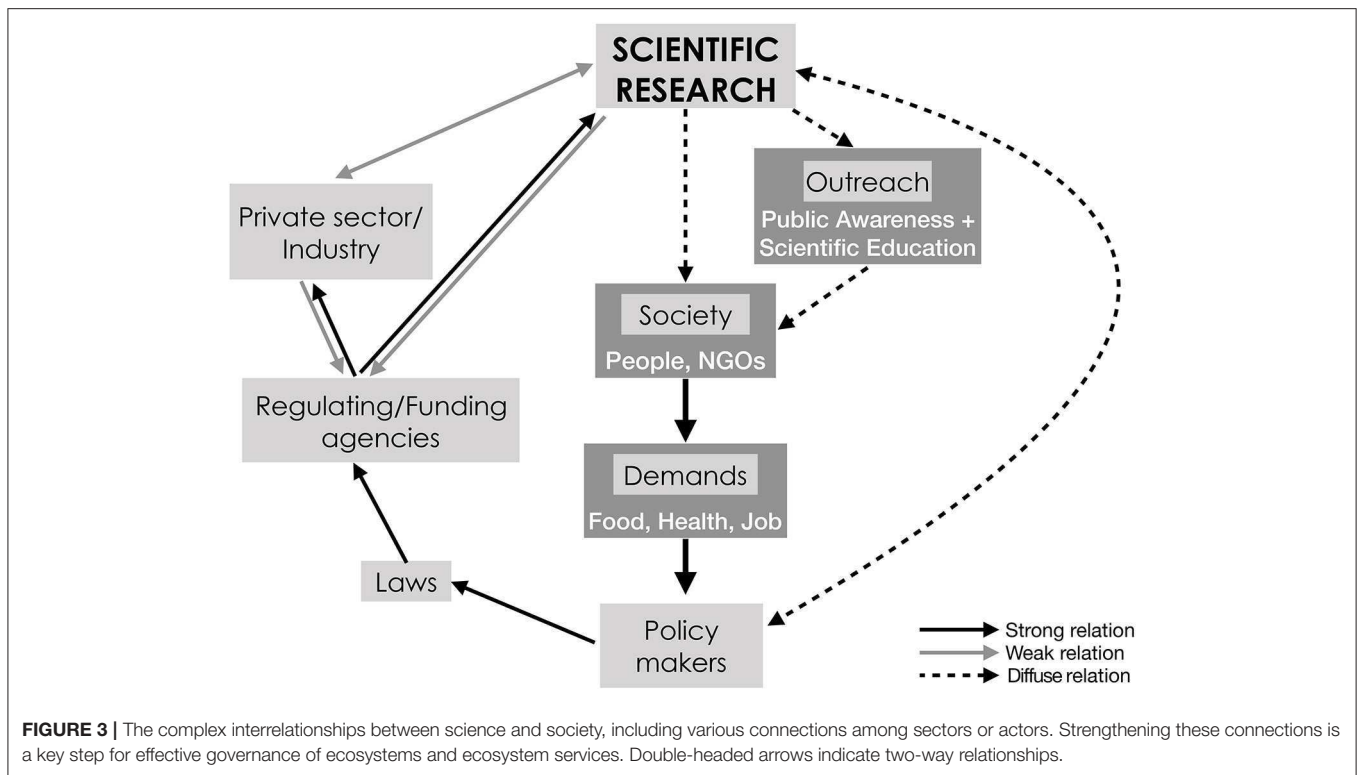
SCIENTIFIC RESEARCH

Private sector/ Industry

Outreach

Public Awareness + Scientific Education

Society

People, NGOs

Regulating/Funding agencies

Demands

Food, Health, Job

Laws

Policy makers

Strong relation

Weak relation

Diffuse relation

**FIGURE 3 |** The complex interrelationships between science and society, including various connections among sectors or actors. Strengthening these connections is a key step for effective governance of ecosystems and ecosystem services. Double-headed arrows indicate two-way relationships.